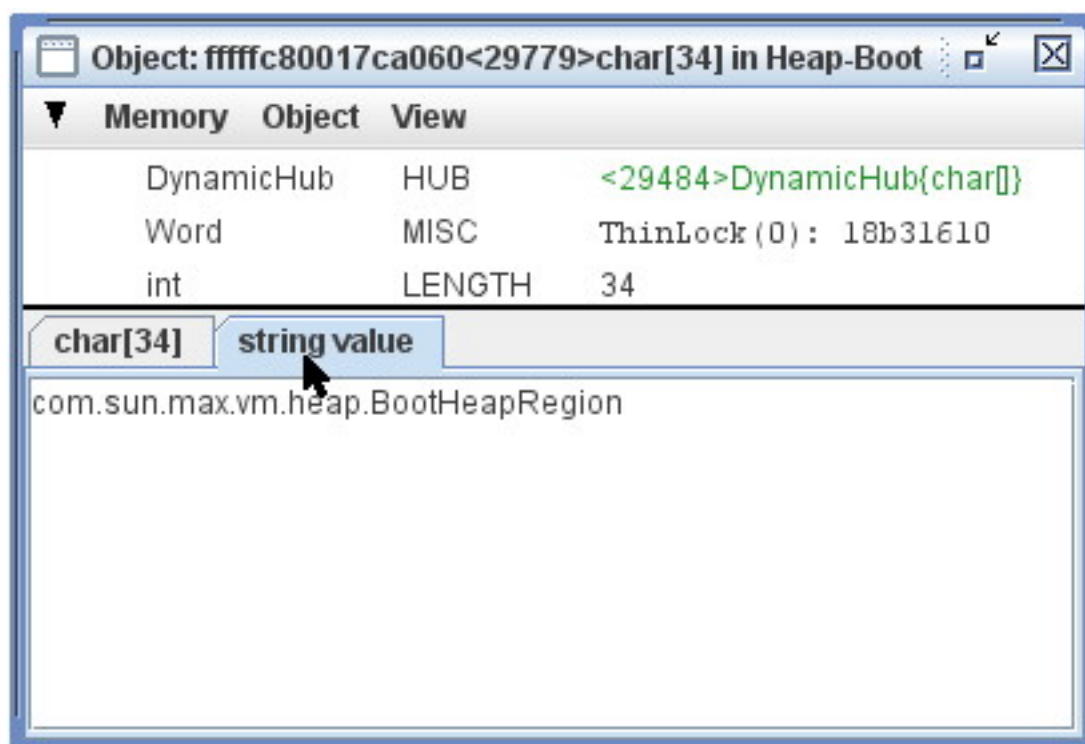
Object: fffffc80017ca060<29779>char[34] in Heap-Boot

Memory Object View

| | | |
|---|---|---|
| DynamicHub | HUB | <29484>DynamicHub{char[]} |
| Word | MISC | ThinLock(0): 18b31610 |
| int | LENGTH | 34 |

char[34] string value

com.sun.max.vm.heap.BootHeapRegion